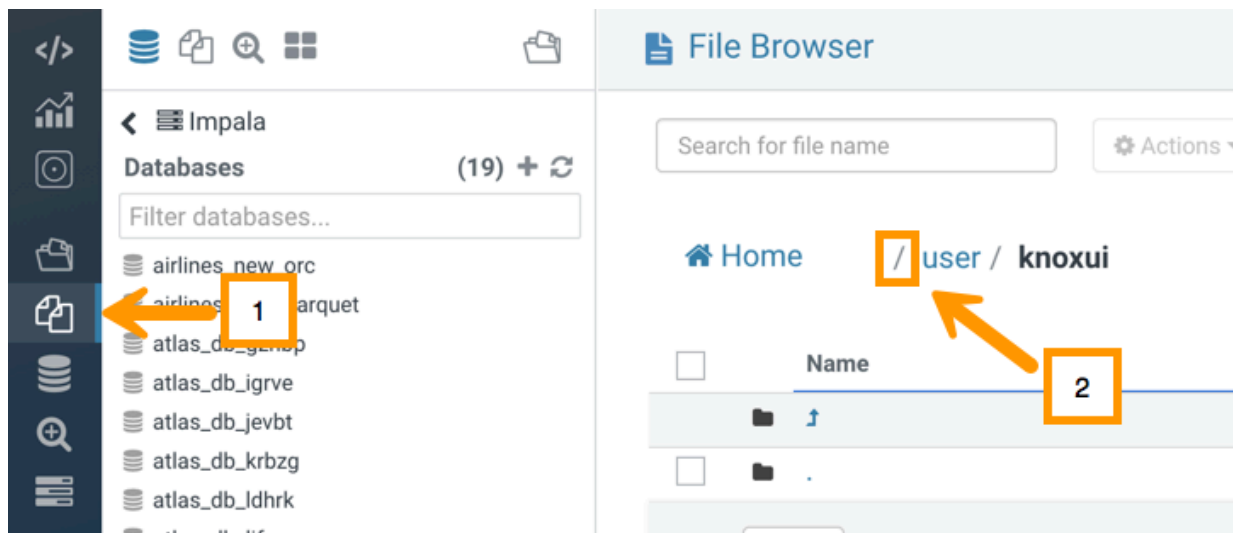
</>

Impala

Databases (19)

Filter databases...

airlines_new_orc

airlines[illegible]arquet

1

atlas_db_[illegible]

atlas_db_igrve

atlas_db_jevbt

atlas_db_krbzg

atlas_db_ldhrk

File Browser

Search for file name

Actions

Home / user / knoxui

2

Name

.